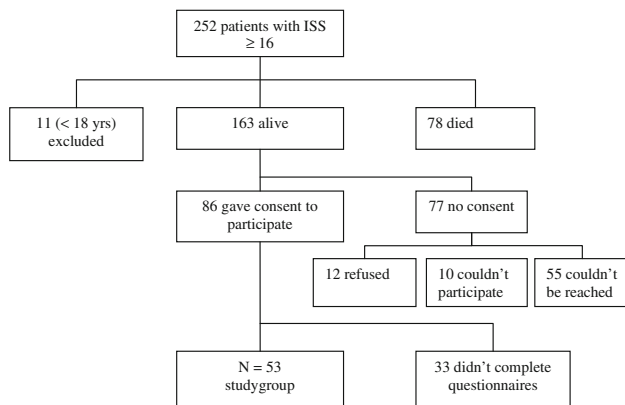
252 patients with ISS $\geq 16$

11 (< 18 yrs) excluded

163 alive

78 died

86 gave consent to participate

77 no consent

12 refused

10 couldn't participate

55 couldn't be reached

N = 53 studygroup

33 didn't complete questionnaires